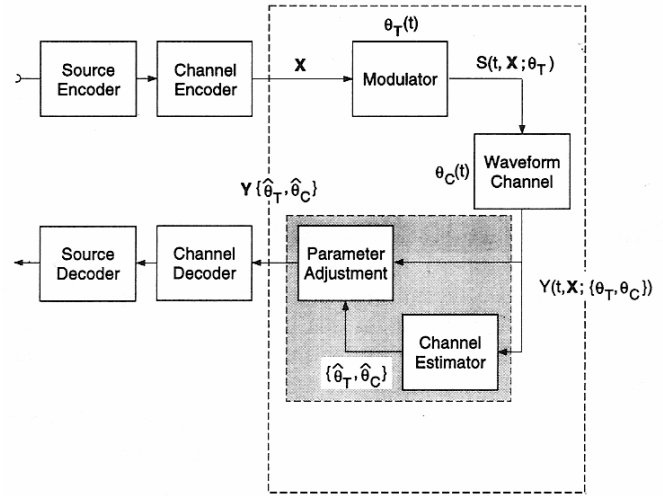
Source Encoder

Channel Encoder

$\mathbf{X}$

$\theta_T(t)$

Modulator

$S(t, \mathbf{X}; \theta_T)$

$\theta_C(t)$

Waveform Channel

$\mathbf{Y}\{\hat{\theta}_T, \hat{\theta}_C\}$

Source Decoder

Channel Decoder

Parameter Adjustment

$Y(t, \mathbf{X}; \{\theta_T, \theta_C\})$

Channel Estimator

$\{\hat{\theta}_T, \hat{\theta}_C\}$